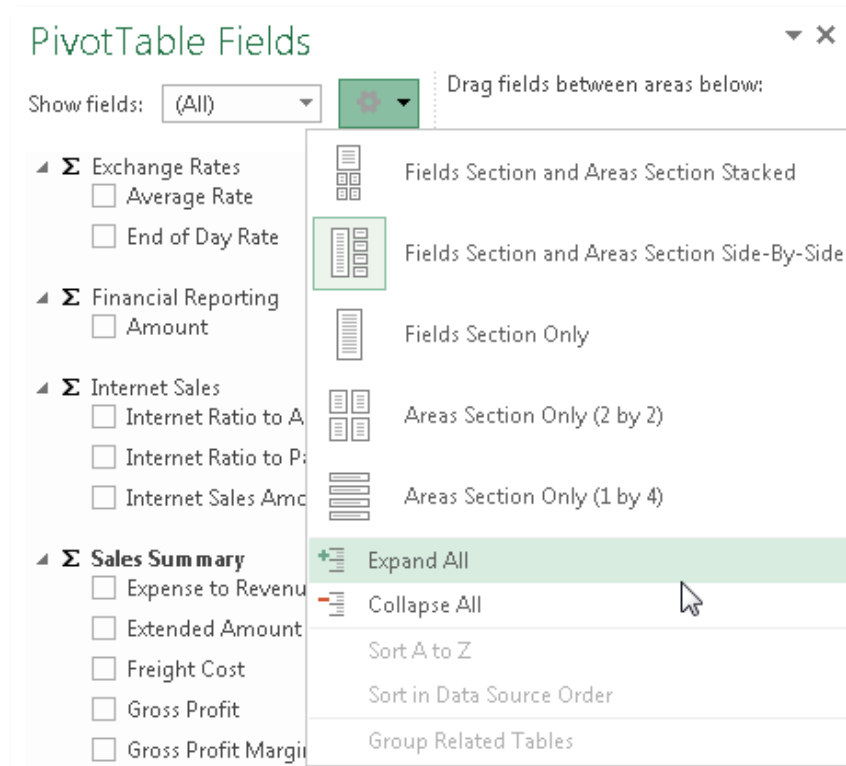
PivotTable Fields

Show fields: (All)

Drag fields between areas below:

Σ Exchange Rates
Average Rate
End of Day Rate

Σ Financial Reporting
Amount

Σ Internet Sales
Internet Ratio to A
Internet Ratio to P
Internet Sales Amo

Σ Sales Summary
Expense to Revenu
Extended Amount
Freight Cost
Gross Profit
Gross Profit Margi

Fields Section and Areas Section Stacked
Fields Section and Areas Section Side-By-Side
Fields Section Only
Areas Section Only (2 by 2)
Areas Section Only (1 by 4)
Expand All
Collapse All
Sort A to Z
Sort in Data Source Order
Group Related Tables